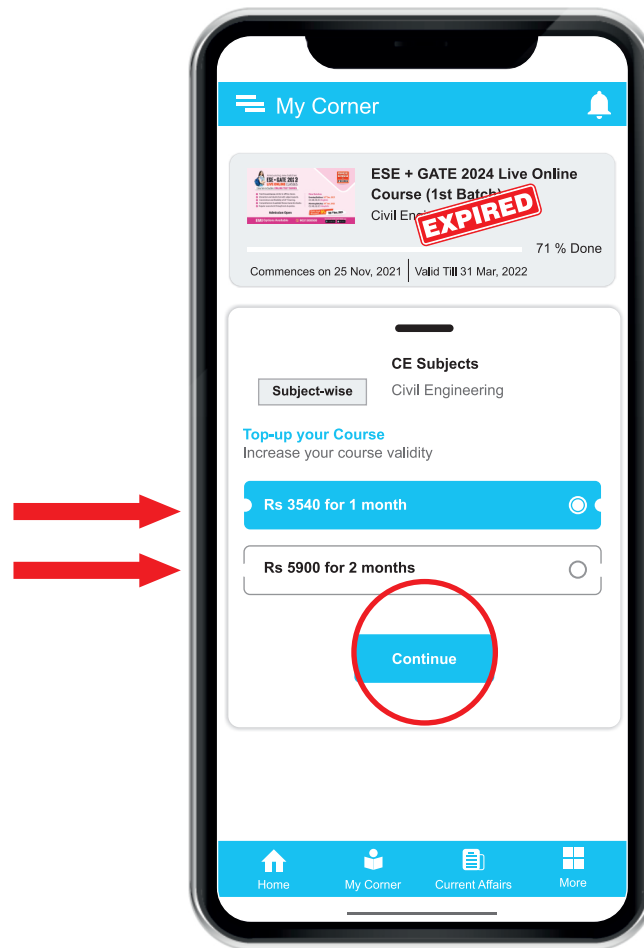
My Corner

ESE + GATE 2024 Live Online Course (1st Batch)
Civil En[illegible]
EXPIRED
71 % Done
Commences on 25 Nov, 2021 | Valid Till 31 Mar, 2022

CE Subjects
Subject-wise
Civil Engineering

Top-up your Course
Increase your course validity

Rs 3540 for 1 month
Rs 5900 for 2 months

Continue

Home My Corner Current Affairs More